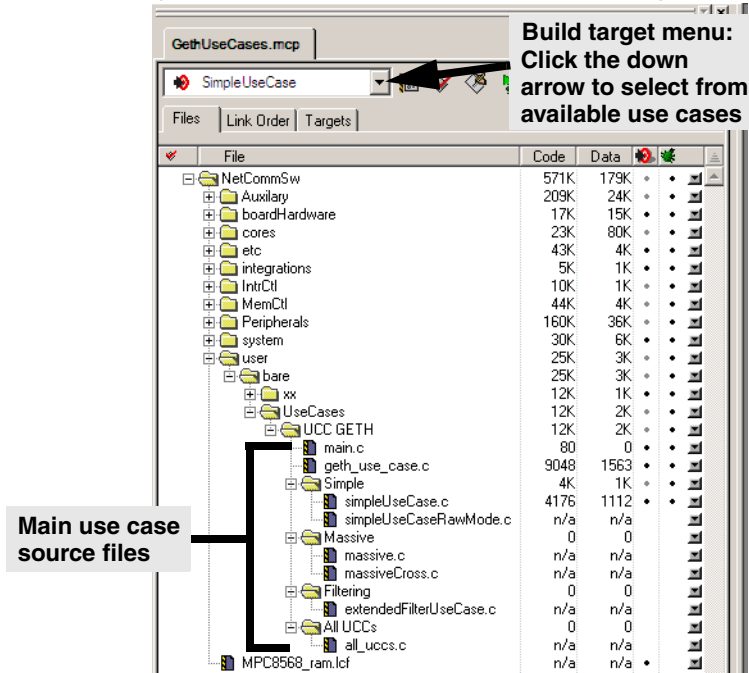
GethUseCases.mcp

SimpleUseCase

Build target menu: Click the down arrow to select from available use cases

Files | Link Order | Targets

| File | Code | Data |
|---|---|---|
| NetCommSw | 571K | 179K |
| Auxilary | 209K | 24K |
| boardHardware | 17K | 15K |
| cores | 23K | 80K |
| etc | 43K | 4K |
| integrations | 5K | 1K |
| IntrCtl | 10K | 1K |
| MemCtl | 44K | 4K |
| Peripherals | 160K | 36K |
| system | 30K | 6K |
| user | 25K | 3K |
| bare | 25K | 3K |
| xx | 12K | 1K |
| UseCases | 12K | 2K |
| UCC GETH | 12K | 2K |
| main.c | 80 | 0 |
| geth_use_case.c | 9048 | 1563 |
| Simple | 4K | 1K |
| simpleUseCase.c | 4176 | 1112 |
| simpleUseCaseRawMode.c | n/a | n/a |
| Massive | 0 | 0 |
| massive.c | n/a | n/a |
| massiveCross.c | n/a | n/a |
| Filtering | 0 | 0 |
| extendedFilterUseCase.c | n/a | n/a |
| All UCCs | 0 | 0 |
| all_uccs.c | n/a | n/a |
| MPC8568_ram.lcf | n/a | n/a |

Main use case source files